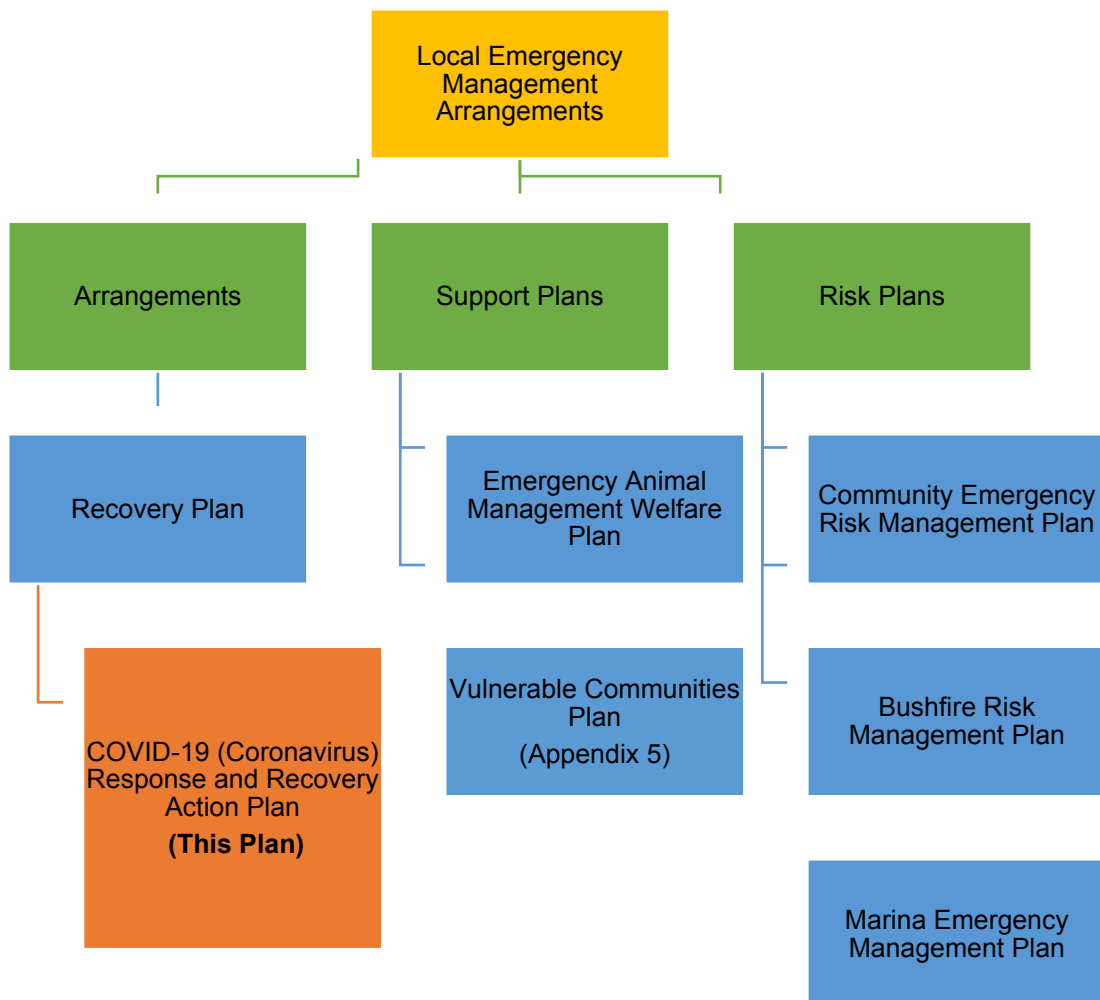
Local Emergency Management Arrangements

Arrangements

Support Plans

Risk Plans

Recovery Plan

Emergency Animal Management Welfare Plan

Community Emergency Risk Management Plan

COVID-19 (Coronavirus) Response and Recovery Action Plan

**(This Plan)**

Vulnerable Communities Plan

(Appendix 5)

Bushfire Risk Management Plan

Marina Emergency Management Plan